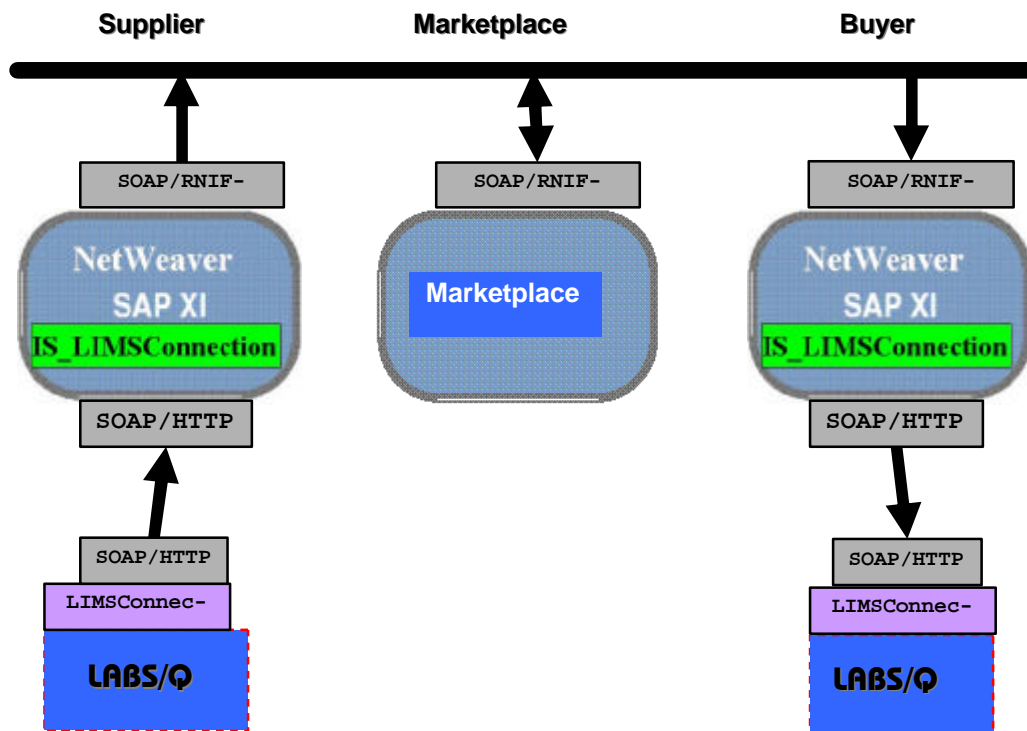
Supplier

Marketplace

Buyer

SOAP/RNIF-

SOAP/RNIF-

SOAP/RNIF-

NetWeaver
SAP XI
IS_LIMSConnection

Marketplace

NetWeaver
SAP XI
IS_LIMSConnection

SOAP/HTTP

SOAP/HTTP

SOAP/HTTP
LIMSConnec-
LABS/Q

SOAP/HTTP
LIMSConnec-
LABS/Q